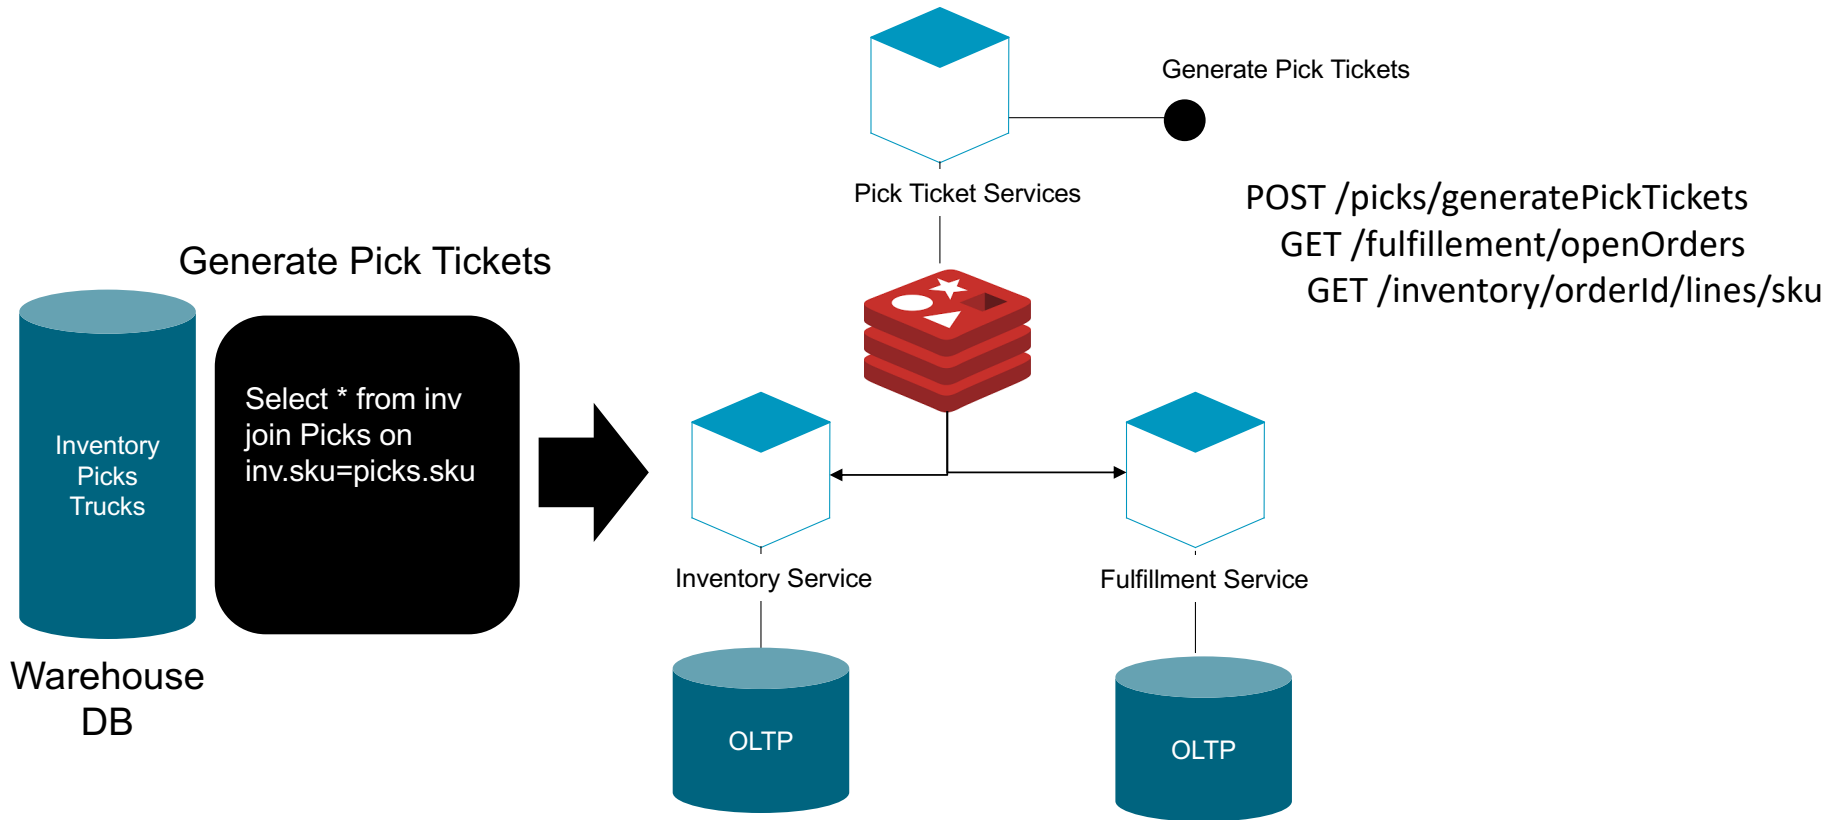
Generate Pick Tickets

Pick Ticket Services

POST /picks/generatePickTickets
GET /fulfillement/openOrders
GET /inventory/orderId/lines/sku

Generate Pick Tickets

Inventory
Picks
Trucks

Warehouse DB

Select * from inv join Picks on inv.sku=picks.sku

Inventory Service

Fulfillment Service

OLTP

OLTP